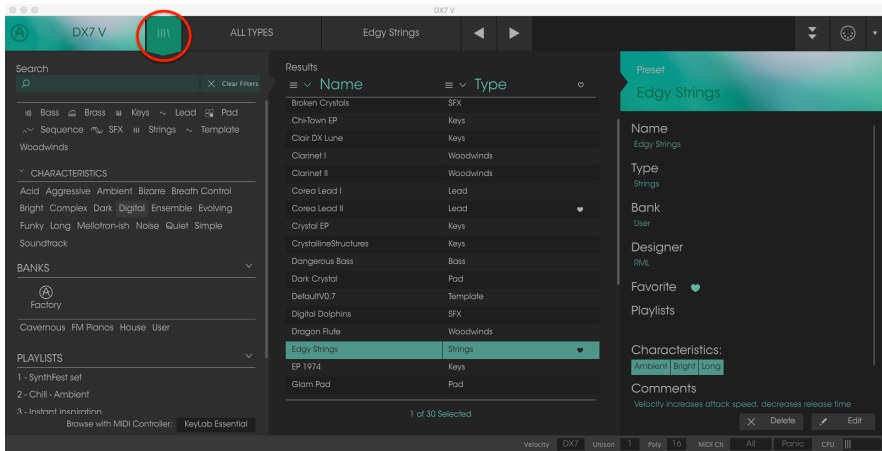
DX7 V

DX7 V | ALL TYPES | Edgy Strings

Search

Clear Filters

Bass Brass Keys Lead Pad Sequence SFX Strings Template Woodwinds

CHARACTERISTICS

Acid Aggressive Ambient Bizarre Breath Control Bright Complex Dark Digital Ensemble Evolving Funky Long Mellotron-ish Noise Quiet Simple Soundtrack

BANKS

Factory

Cavernous FM Pianos House User

PLAYLISTS

1 - SynthFest set
2 - Chill - Ambient
3 - Instant inspiration

Browse with MIDI Controller: KeyLab Essential

Results

| Name | Type |
|---|---|
| Broken Crystals | SFX |
| Chi-Town EP | Keys |
| Clair DX Lune | Keys |
| Clarinet I | Woodwinds |
| Clarinet II | Woodwinds |
| Corea Lead I | Lead |
| Corea Lead II | Lead |
| Crystal EP | Keys |
| CrystallineStructures | Keys |
| Dangerous Bass | Bass |
| Dark Crystal | Pad |
| DefaultV0.7 | Template |
| Digital Dolphins | SFX |
| Dragon Flute | Woodwinds |
| Edgy Strings | Strings |
| EP 1974 | Keys |
| Glam Pad | Pad |

1 of 30 Selected

Preset
Edgy Strings

Name
Edgy Strings

Type
Strings

Bank
User

Designer
RML

Favorite

Playlists

Characteristics:
Ambient Bright Long

Comments
Velocity increases attack speed, decreases release time

Delete Edit

Velocity DX7 Unison 1 Poly 16 MIDI Ch All Panic CPU